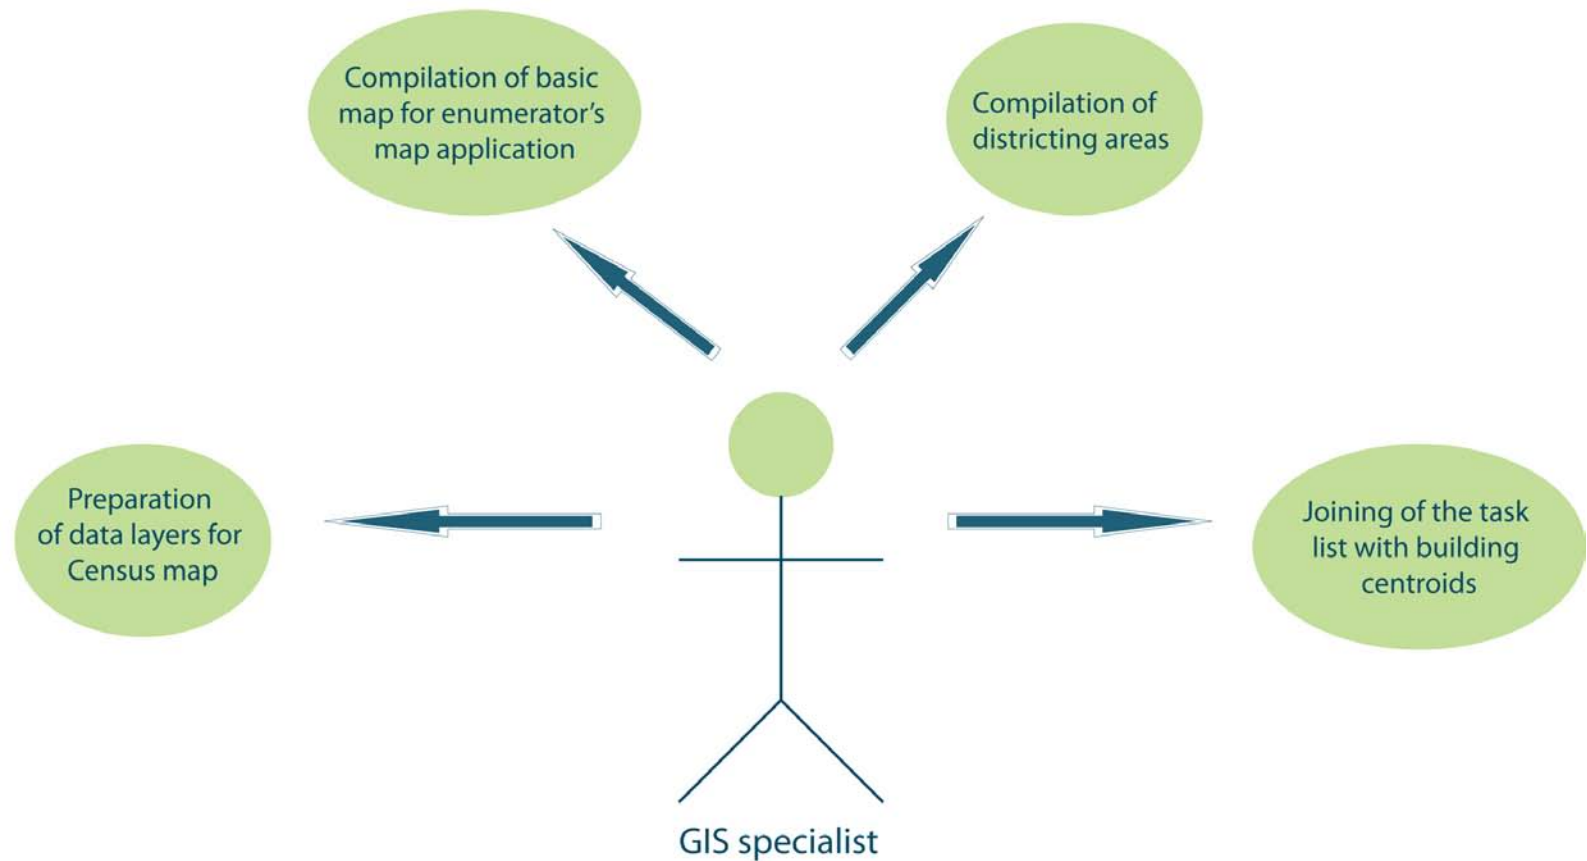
Compilation of basic map for enumerator’s map application

Compilation of districting areas

Preparation of data layers for Census map

Joining of the task list with building centroids

GIS specialist